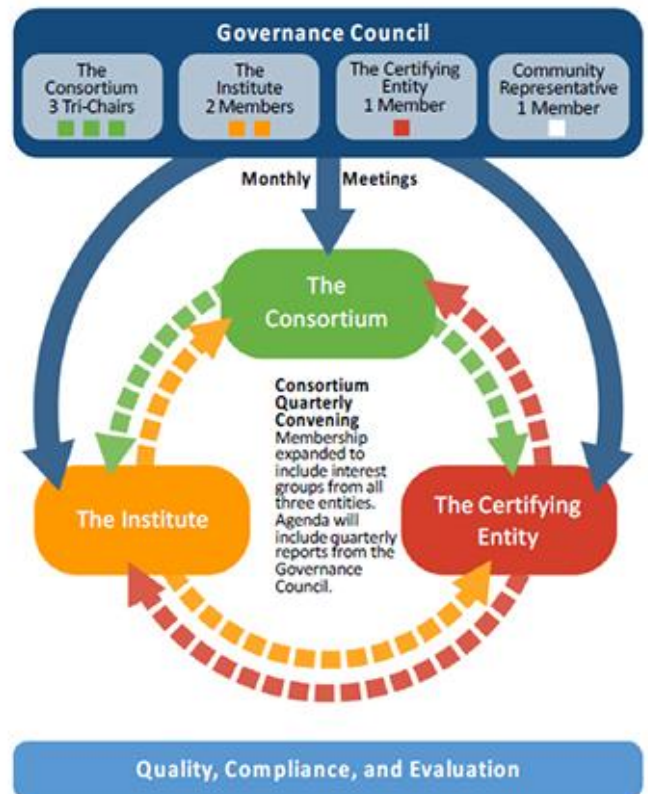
Governance Council

The Consortium 3 Tri-Chairs

The Institute 2 Members

The Certifying Entity 1 Member

Community Representative 1 Member

Monthly Meetings

The Consortium

Consortium Quarterly Convening
Membership expanded to include interest groups from all three entities. Agenda will include quarterly reports from the Governance Council.

The Institute

The Certifying Entity

Quality, Compliance, and Evaluation